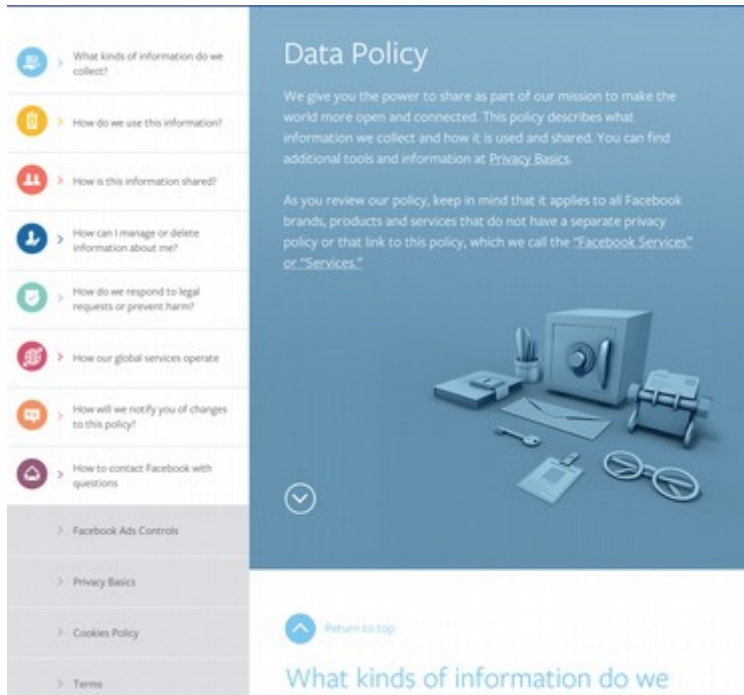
What kinds of information do we collect?

How do we use this information?

How is this information shared?

How can I manage or delete information about me?

How do we respond to legal requests or prevent harm?

How our global services operate

How will we notify you of changes to this policy?

How to contact Facebook with questions

Facebook Ads Controls

Privacy Basics

Cookies Policy

Terms

Data Policy

We give you the power to share as part of our mission to make the world more open and connected. This policy describes what information we collect and how it is used and shared. You can find additional tools and information at Privacy Basics.

As you review our policy, keep in mind that it applies to all Facebook brands, products and services that do not have a separate privacy policy or that link to this policy, which we call the "Facebook Services" or "Services."

Return to top

What kinds of information do we